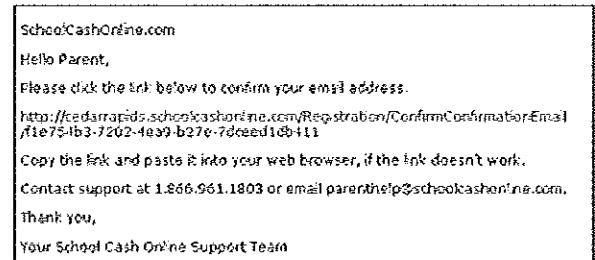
SchoolCashOnline.com

Hello Parent,

Please click the link below to confirm your email address.

http://cedarrapids.schoolcashonline.com/Registration/ConfirmConfirmationEmail/f1e75-fb3-7202-4ea9-b27e-7dceed1db411

Copy the link and paste it into your web browser, if the link doesn't work.

Contact support at 1.866.961.1803 or email parenthelp@schoolcashonline.com.

Thank you,

Your School Cash Online Support Team